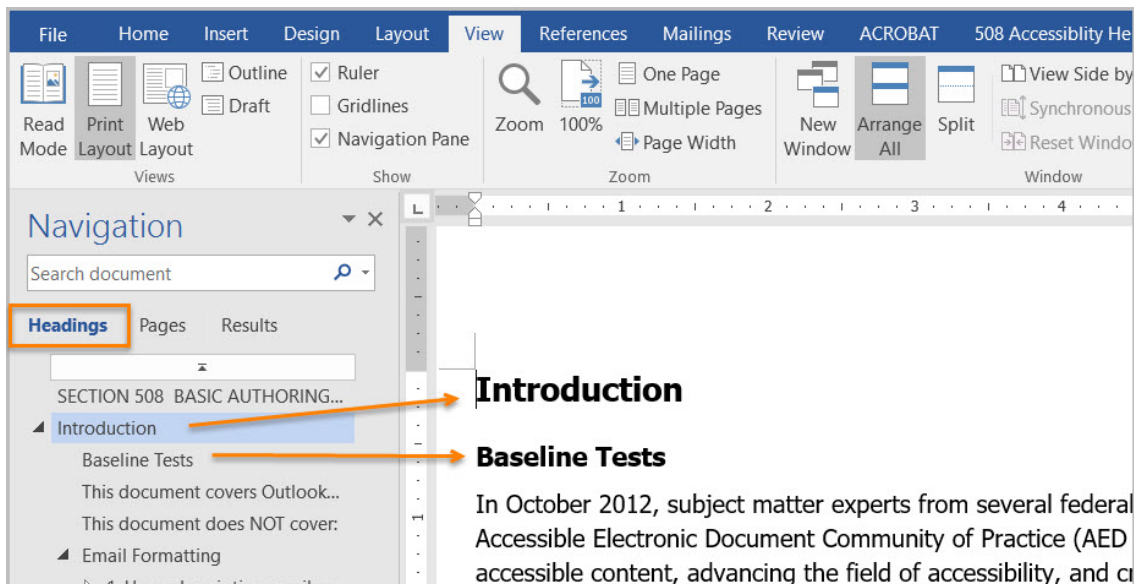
File Home Insert Design Layout View References Mailings Review ACROBAT 508 Accessiblity He

Read Mode Print Layout Web Layout Outline Draft
Views

Ruler Gridlines Navigation Pane
Show

Zoom 100% One Page Multiple Pages Page Width
Zoom

New Window Arrange All Split View Side by Synchronous Reset Windo
Window

Navigation

Search document

Headings Pages Results

SECTION 508 BASIC AUTHORING...
Introduction
Baseline Tests
This document covers Outlook...
This document does NOT cover:
Email Formatting

Introduction

Baseline Tests

In October 2012, subject matter experts from several federal Accessible Electronic Document Community of Practice (AED accessible content, advancing the field of accessibility, and c